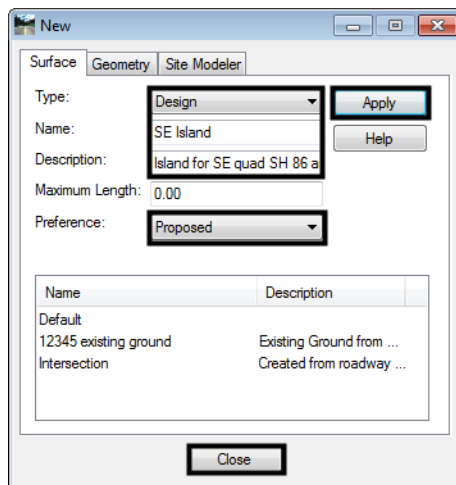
New

Surface | Geometry | Site Modeler

Type: Design
Name: SE Island
Description: Island for SE quad SH 86 a
Maximum Length: 0.00
Preference: Proposed

Apply
Help

| Name | Description |
|---|---|
| Default | |
| 12345 existing ground | Existing Ground from ... |
| Intersection | Created from roadway ... |

Close